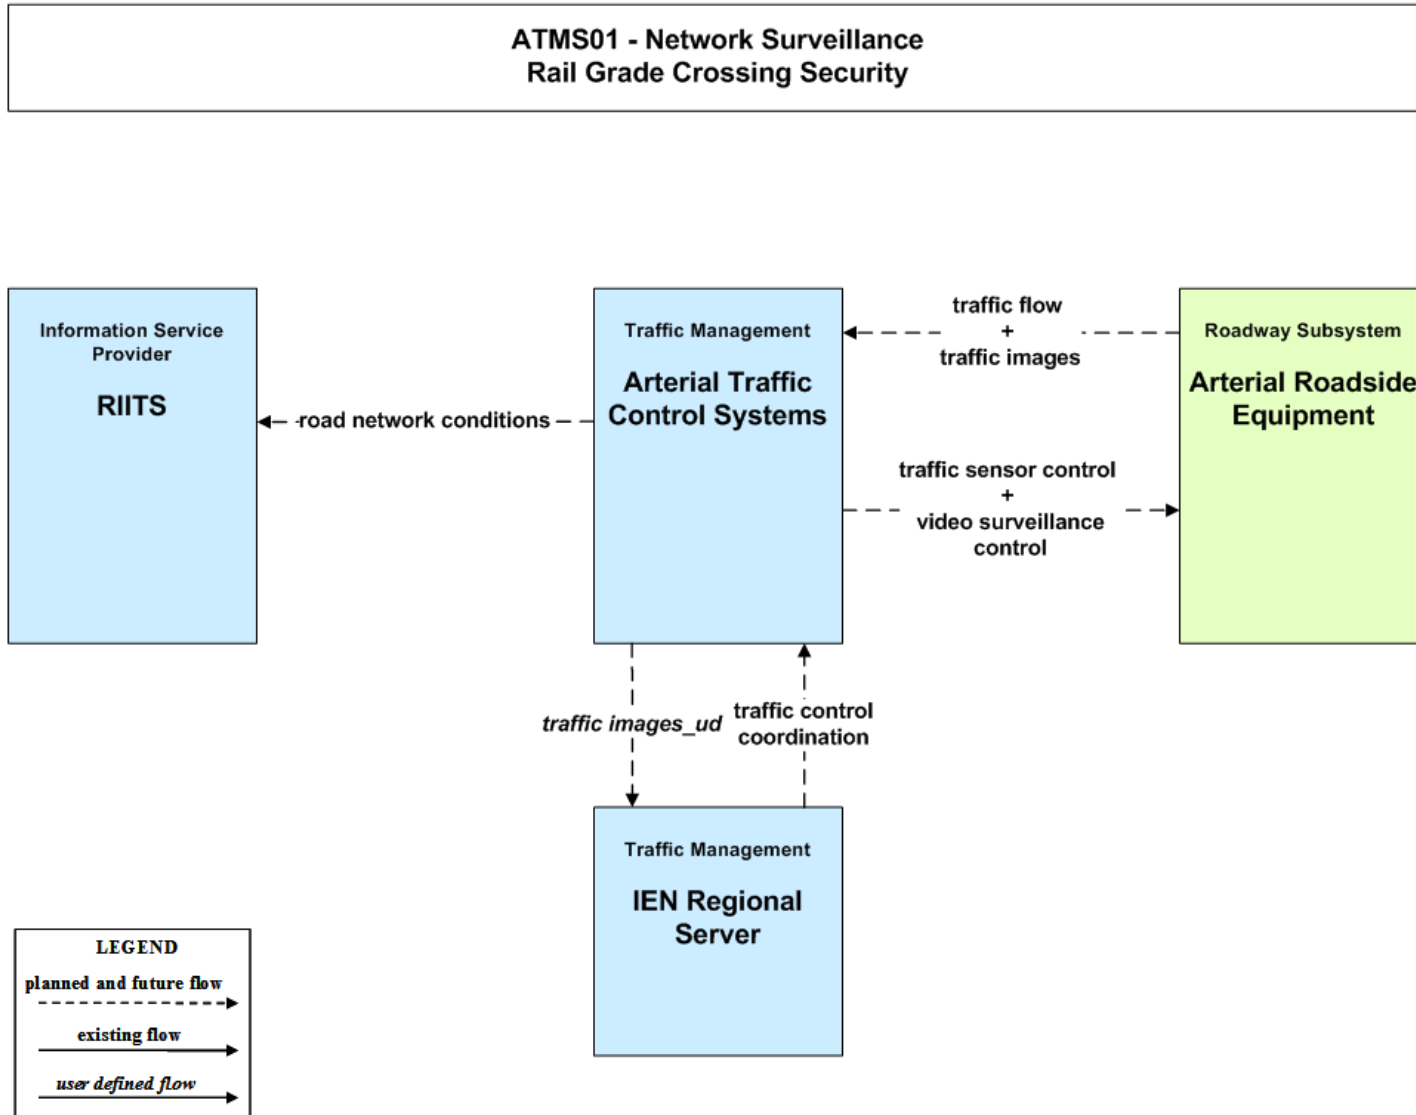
ATMS01 - Network Surveillance
Rail Grade Crossing Security

Information Service Provider

RIITS

road network conditions

Traffic Management

Arterial Traffic Control Systems

traffic flow
+
traffic images

traffic sensor control
+
video surveillance control

Roadway Subsystem

Arterial Roadside Equipment

traffic images_ud

traffic control coordination

Traffic Management

IEN Regional Server

LEGEND
planned and future flow
existing flow
user defined flow